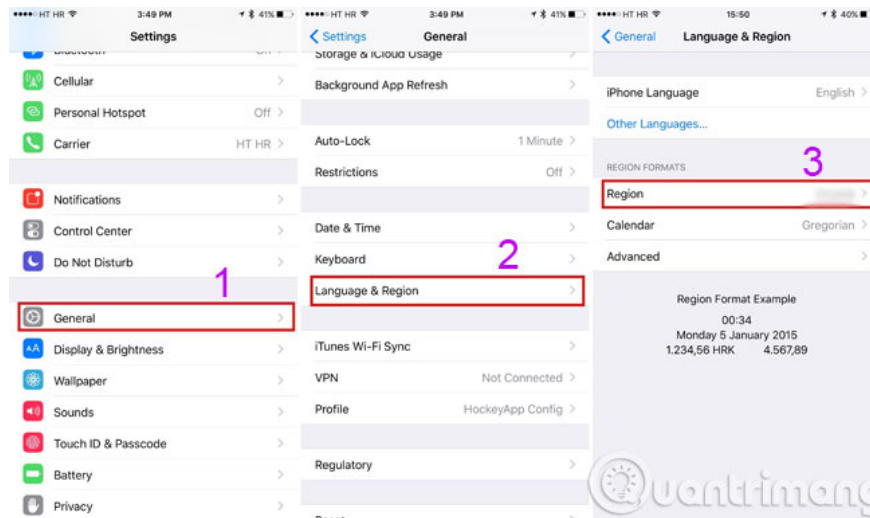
●●●●○ HT HR 3:49 PM 41%
Settings
Bluetooth
Cellular
Personal Hotspot Off
Carrier HT HR
Notifications
Control Center
Do Not Disturb
1
General
Display & Brightness
Wallpaper
Sounds
Touch ID & Passcode
Battery
Privacy

●●●●○ HT HR 3:49 PM 41%
Settings General
Storage & iCloud Usage
Background App Refresh
Auto-Lock 1 Minute
Restrictions Off
Date & Time
Keyboard
2
Language & Region
iTunes Wi-Fi Sync
VPN Not Connected
Profile HockeyApp Config
Regulatory
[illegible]

●●●●○ HT HR 15:50 40%
General Language & Region
iPhone Language English
Other Languages...
REGION FORMATS
3
Region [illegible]
Calendar Gregorian
Advanced
Region Format Example
00:34
Monday 5 January 2015
1.234,56 HRK 4.567,89

Quantrimang